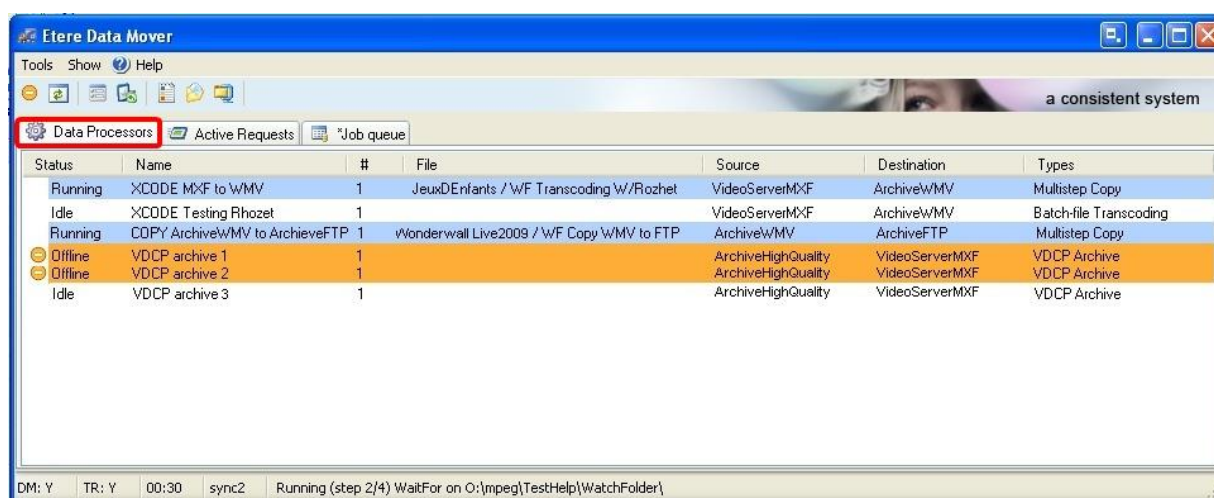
Etere Data Mover

Tools Show Help

a consistent system

Data Processors | Active Requests | *Job queue

| Status | Name | # | File | Source | Destination | Types |
|---|---|---|---|---|---|---|
| Running | XCODE MXF to WMV | 1 | JeuxDEnfants / WF Transcoding W/Rozhet | VideoServerMXF | ArchiveWMV | Multistep Copy |
| Idle | XCODE Testing Rhozet | 1 | | VideoServerMXF | ArchiveWMV | Batch-file Transcoding |
| Running | COPY ArchiveWMV to ArchieveFTP | 1 | Wonderwall Live2009 / WF Copy WMV to FTP | ArchiveWMV | ArchiveFTP | Multistep Copy |
| Offline | VDCP archive 1 | 1 | | ArchiveHighQuality | VideoServerMXF | VDCP Archive |
| Offline | VDCP archive 2 | 1 | | ArchiveHighQuality | VideoServerMXF | VDCP Archive |
| Idle | VDCP archive 3 | 1 | | ArchiveHighQuality | VideoServerMXF | VDCP Archive |

DM: Y | TR: Y | 00:30 | sync2 | Running (step 2/4) WaitFor on O:\mpeg\TestHelp\WatchFolder\